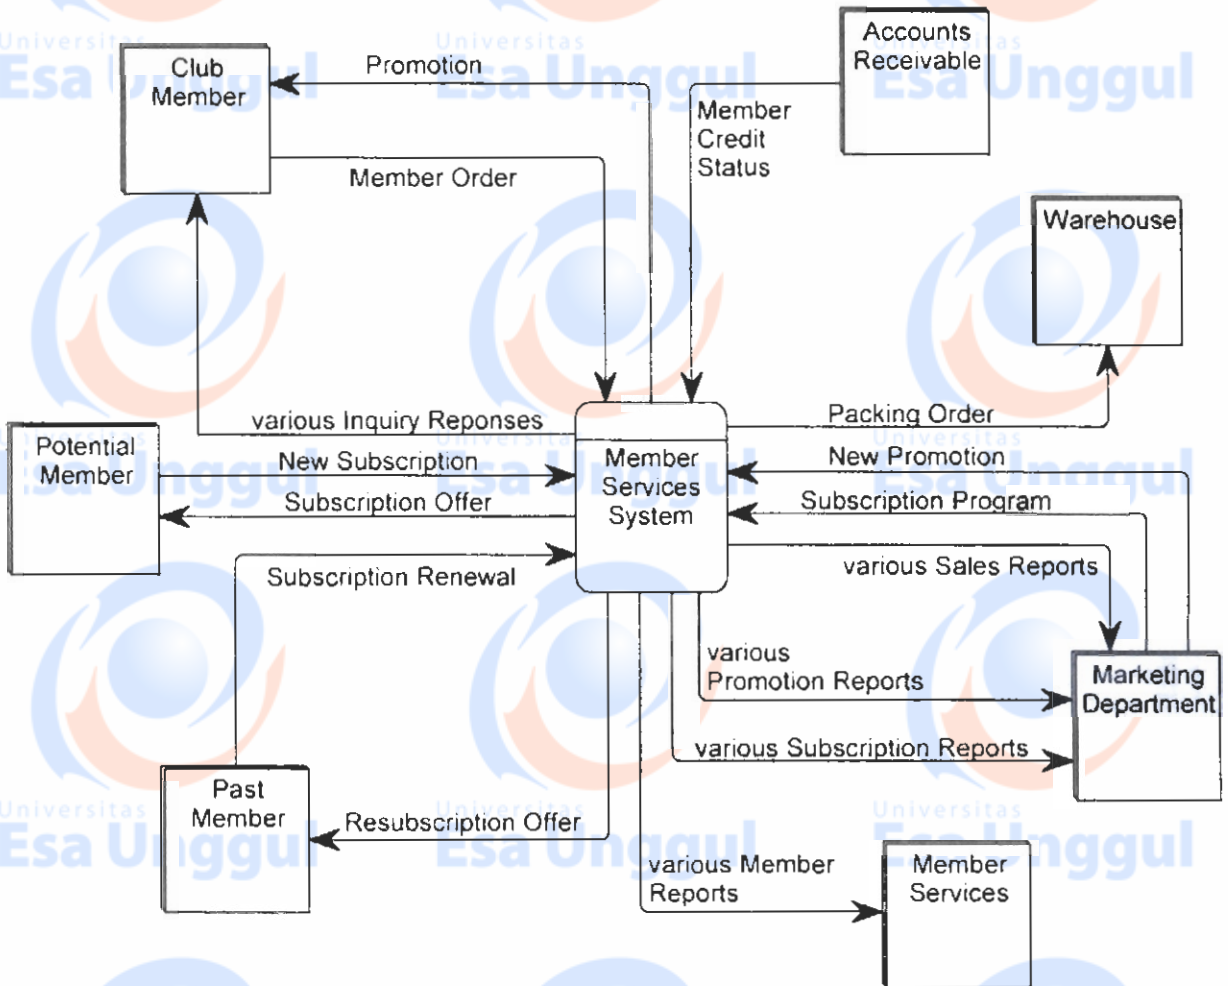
Universitas Esa Unggul

Club Member

Promotion

Accounts Receivable

Member Credit Status

Member Order

Warehouse

various Inquiry Reponses

Packing Order

Potential Member

New Subscription

Member Services System

New Promotion

Subscription Offer

Subscription Program

Subscription Renewal

various Sales Reports

various Promotion Reports

Marketing Department

various Subscription Reports

Past Member

Resubscription Offer

various Member Reports

Member Services